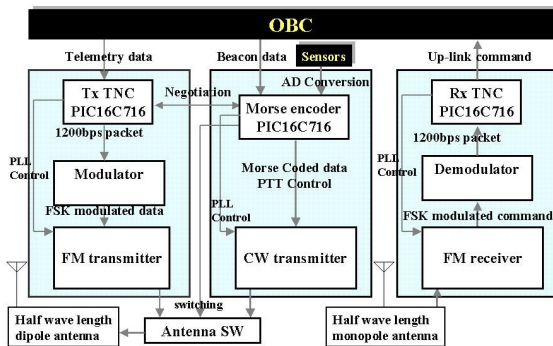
OBC

Telemetry data

Beacon data

Sensors

Up-link command

Tx TNC
PIC16C716

Negotiation

AD Conversion

Morse encoder
PIC16C716

Rx TNC
PIC16C716

1200bps packet

1200bps packet

PLL
Control

Modulator

Morse Coded data
PTT Control

PLL
Control

Demodulator

FSK modulated data

PLL
Control

FSK modulated command

FM transmitter

CW transmitter

FM receiver

switching

Half wave length
dipole antenna

Antenna SW

Half wave length
monopole antenna